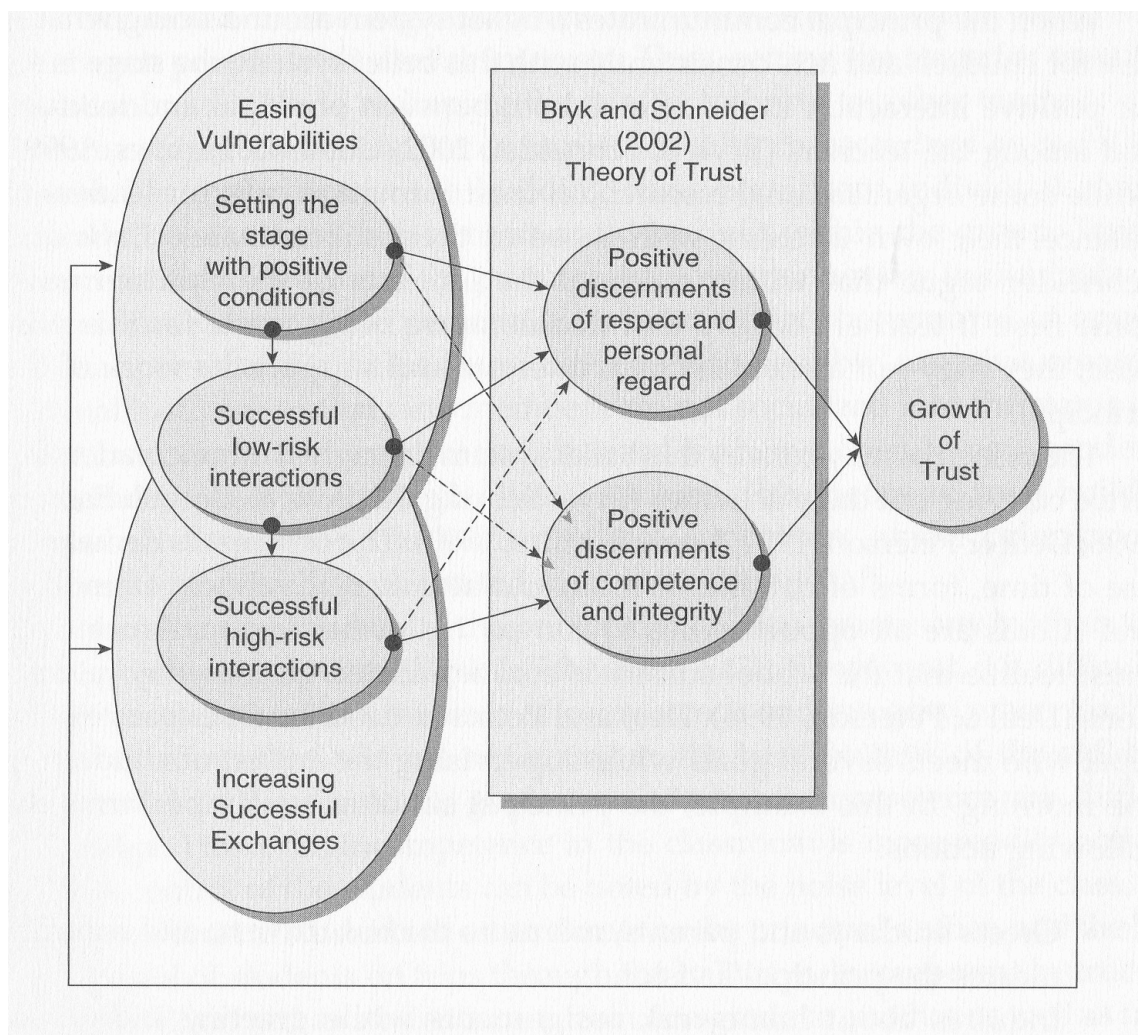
Easing Vulnerabilities

Setting the stage with positive conditions

Successful low-risk interactions

Successful high-risk interactions

Increasing Successful Exchanges

Bryk and Schneider (2002) Theory of Trust

Positive discernments of respect and personal regard

Positive discernments of competence and integrity

Growth of Trust